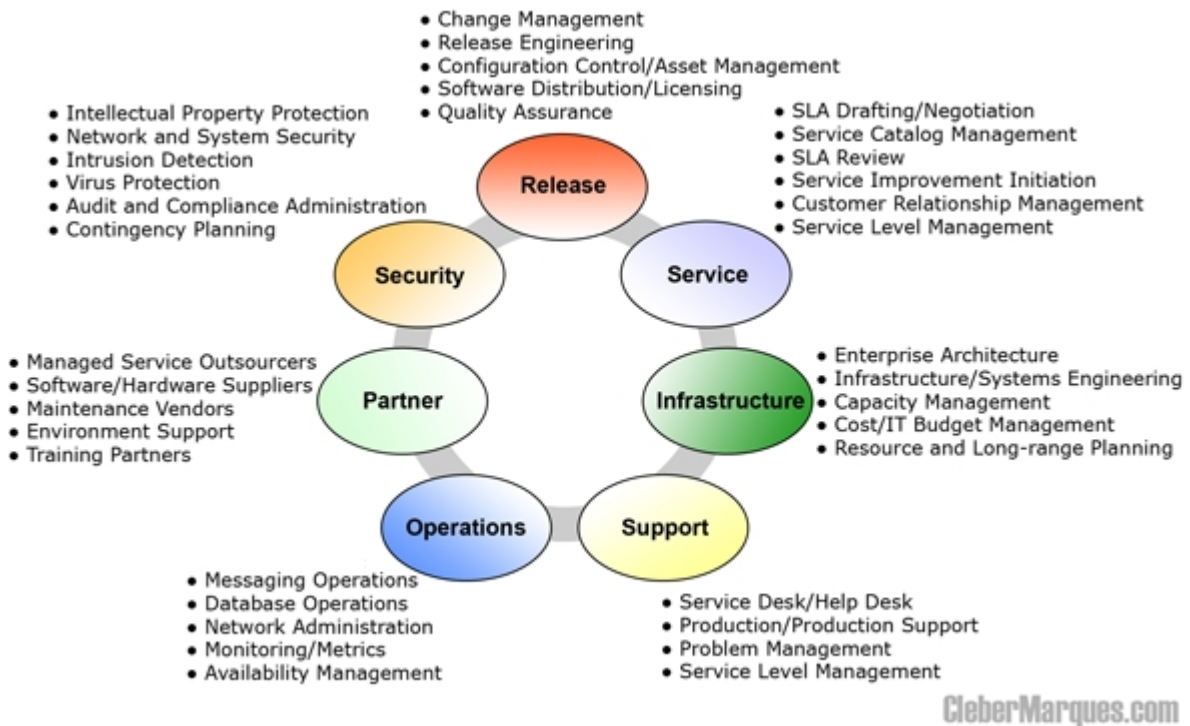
• Change Management
• Release Engineering
• Configuration Control/Asset Management
• Software Distribution/Licensing
• Quality Assurance

Release

• SLA Drafting/Negotiation
• Service Catalog Management
• SLA Review
• Service Improvement Initiation
• Customer Relationship Management
• Service Level Management

Service

• Enterprise Architecture
• Infrastructure/Systems Engineering
• Capacity Management
• Cost/IT Budget Management
• Resource and Long-range Planning

Infrastructure

Support

• Service Desk/Help Desk
• Production/Production Support
• Problem Management
• Service Level Management

Operations

• Messaging Operations
• Database Operations
• Network Administration
• Monitoring/Metrics
• Availability Management

Partner

• Managed Service Outsourcers
• Software/Hardware Suppliers
• Maintenance Vendors
• Environment Support
• Training Partners

Security

• Intellectual Property Protection
• Network and System Security
• Intrusion Detection
• Virus Protection
• Audit and Compliance Administration
• Contingency Planning

CleberMarques.com